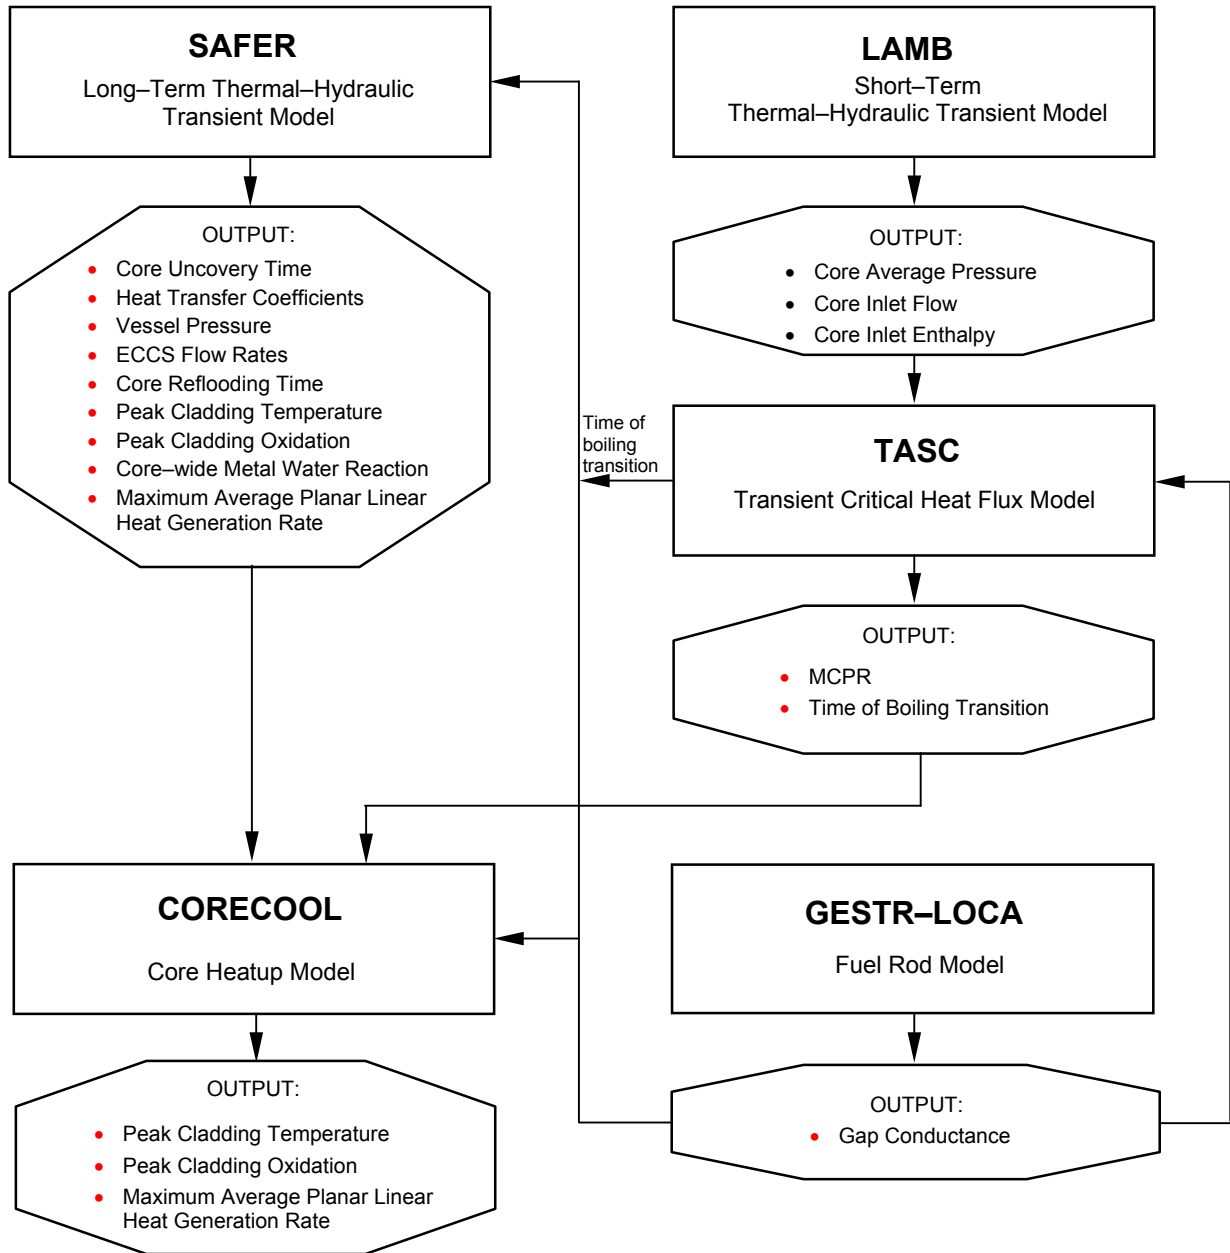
SAFER
Long–Term Thermal–Hydraulic Transient Model

LAMB
Short–Term Thermal–Hydraulic Transient Model

OUTPUT:
- Core Uncovery Time
- Heat Transfer Coefficients
- Vessel Pressure
- ECCS Flow Rates
- Core Reflooding Time
- Peak Cladding Temperature
- Peak Cladding Oxidation
- Core–wide Metal Water Reaction
- Maximum Average Planar Linear Heat Generation Rate

OUTPUT:
- Core Average Pressure
- Core Inlet Flow
- Core Inlet Enthalpy

Time of boiling transition

TASC
Transient Critical Heat Flux Model

OUTPUT:
- MCPR
- Time of Boiling Transition

CORECOOL
Core Heatup Model

GESTR–LOCA
Fuel Rod Model

OUTPUT:
- Peak Cladding Temperature
- Peak Cladding Oxidation
- Maximum Average Planar Linear Heat Generation Rate

OUTPUT:
- Gap Conductance